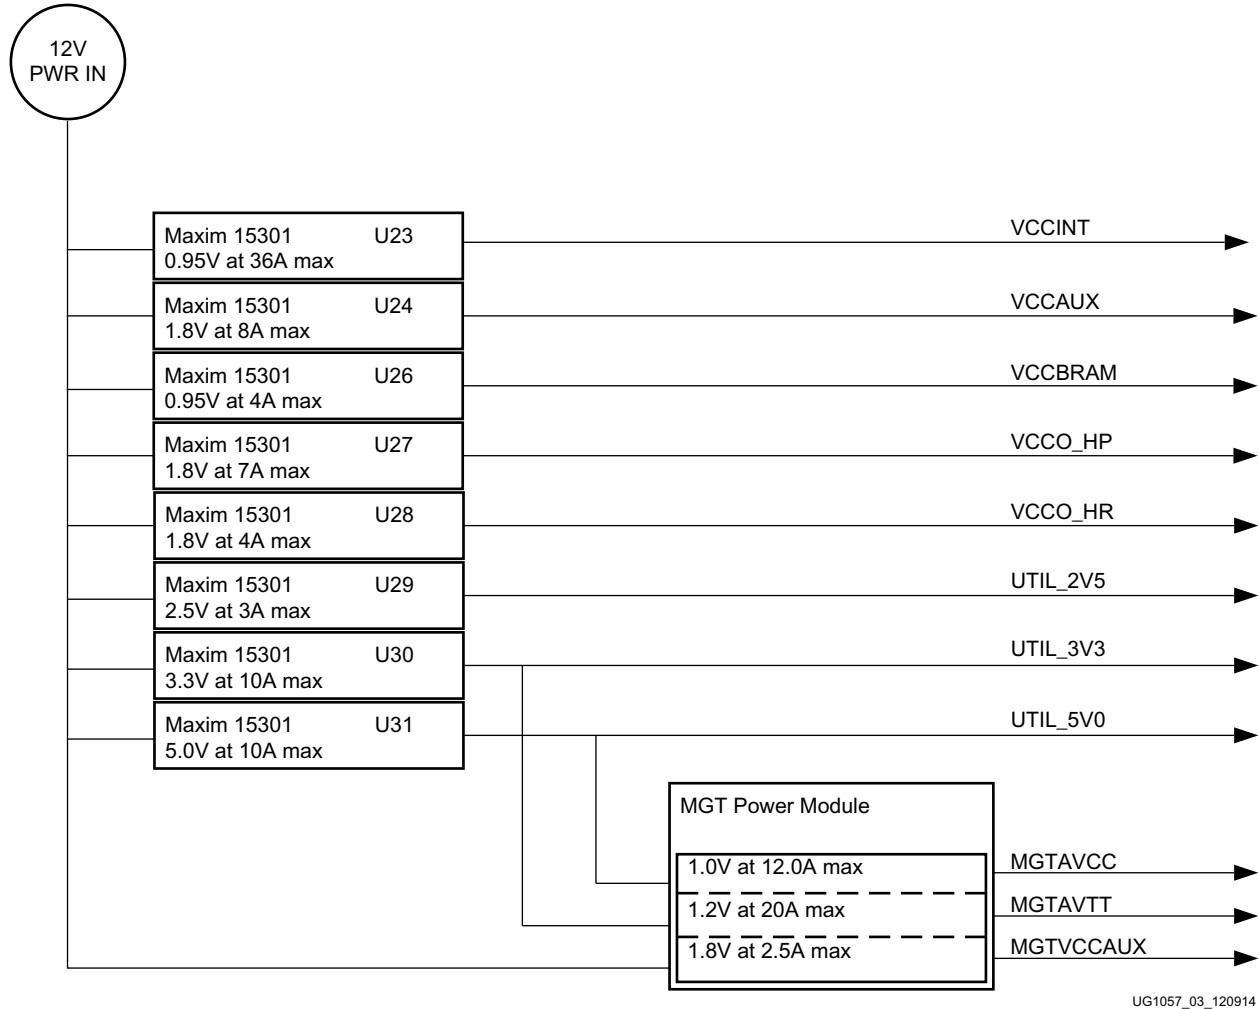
12V
PWR IN

Maxim 15301 U23
0.95V at 36A max

VCCINT

Maxim 15301 U24
1.8V at 8A max

VCCAUX

Maxim 15301 U26
0.95V at 4A max

VCCBRAM

Maxim 15301 U27
1.8V at 7A max

VCCO_HP

Maxim 15301 U28
1.8V at 4A max

VCCO_HR

Maxim 15301 U29
2.5V at 3A max

UTIL_2V5

Maxim 15301 U30
3.3V at 10A max

UTIL_3V3

Maxim 15301 U31
5.0V at 10A max

UTIL_5V0

MGT Power Module

1.0V at 12.0A max

MGTAVCC

1.2V at 20A max

MGTAVTT

1.8V at 2.5A max

MGTVCCAUX

UG1057_03_120914